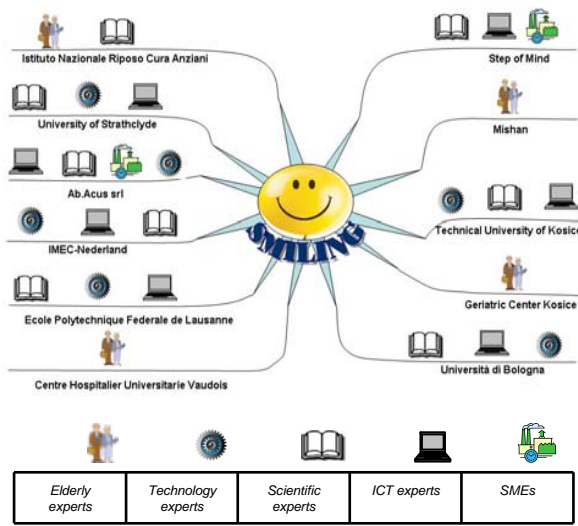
Istituto Nazionale Riposo Cura Anziani

University of Strathclyde

Ab.Acus srl

IMEC-Nederland

Ecole Polytechnique Federale de Lausanne

Centre Hospitalier Universitarie Vaudois

SMILING

Step of Mind

Mishan

Technical University of Kosice

Geriatric Center Kosice

Università di Bologna

| Elderly experts | Technology experts | Scientific experts | ICT experts | SMEs |
|---|---|---|---|---|